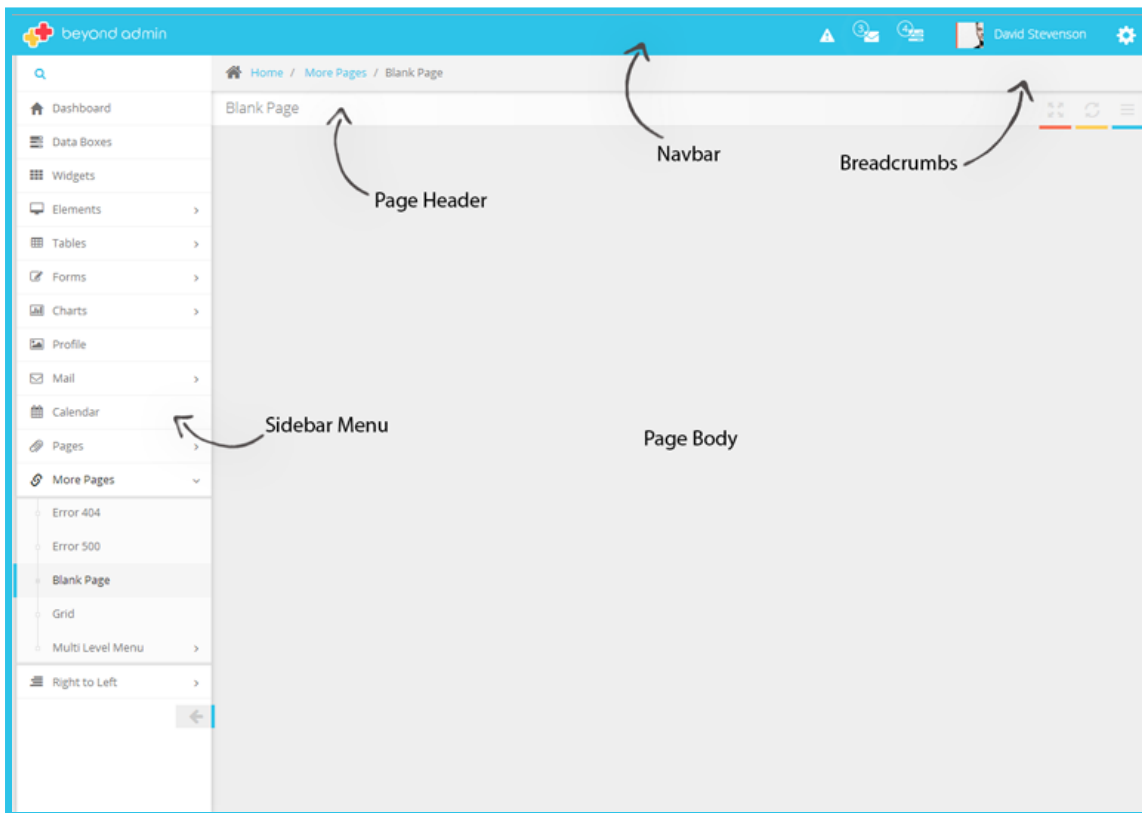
beyond admin

3 4

David Stevenson

Home / More Pages / Blank Page

Blank Page

Dashboard
Data Boxes
Widgets
Elements
Tables
Forms
Charts
Profile
Mail
Calendar
Pages
More Pages
Error 404
Error 500
Blank Page
Grid
Multi Level Menu
Right to Left

Navbar

Breadcrumbs

Page Header

Sidebar Menu

Page Body